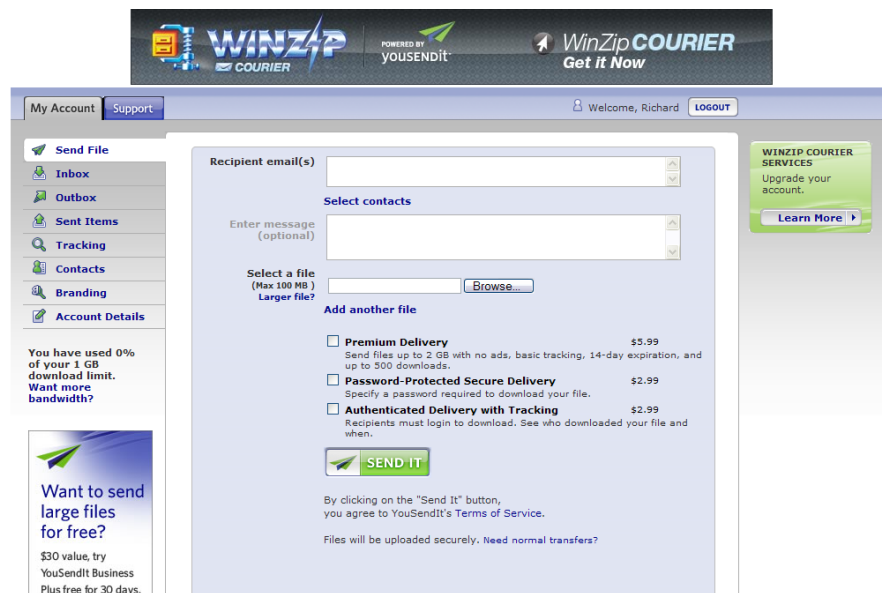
WINZIP COURIER POWERED BY yousendit WinZip COURIER Get it Now

My Account Support

Welcome, Richard LOGOUT

Send File
Inbox
Outbox
Sent Items
Tracking
Contacts
Branding
Account Details

You have used 0% of your 1 GB download limit.
Want more bandwidth?

Want to send large files for free?
$30 value, try YouSendIt Business Plus free for 30 days.

Recipient email(s)

Select contacts

Enter message (optional)

Select a file (Max 100 MB) Larger file?

Browse...

Add another file

Premium Delivery $5.99
Send files up to 2 GB with no ads, basic tracking, 14-day expiration, and up to 500 downloads.

Password-Protected Secure Delivery $2.99
Specify a password required to download your file.

Authenticated Delivery with Tracking $2.99
Recipients must login to download. See who downloaded your file and when.

SEND IT

By clicking on the "Send It" button, you agree to YouSendIt's Terms of Service.

Files will be uploaded securely. Need normal transfers?

WINZIP COURIER SERVICES
Upgrade your account.
Learn More